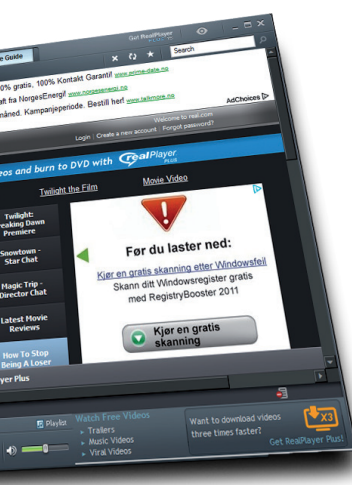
Get RealPlayer

e Guide

Search

0% gratis, 100% Kontakt Garanti! www.prime-date.no

ft fra NorgesEnergi www.norgesenergi.no

åned. Kampanjeperiode. Bestill her! www.tallmore.no

AdChoices

Welcome to real.com

Login | Create a new account | Forgot password?

eos and burn to DVD with RealPlayer PLUS

Twilight the Film

Movie Video

Twilight: Breaking Dawn Premiere

Snowtown - Star Chat

Magic Trip - Director Chat

Latest Movie Reviews

How To Stop Being A Loser

Før du laster ned:

Kjør en gratis skanning etter Windowsfeil

Skann ditt Windowsregister gratis med RegistryBooster 2011

Kjør en gratis skanning

Player Plus

Playlist

Watch Free Videos

Trailers

Music Videos

Viral Videos

Want to download videos three times faster?

Get RealPlayer Plus!

X3